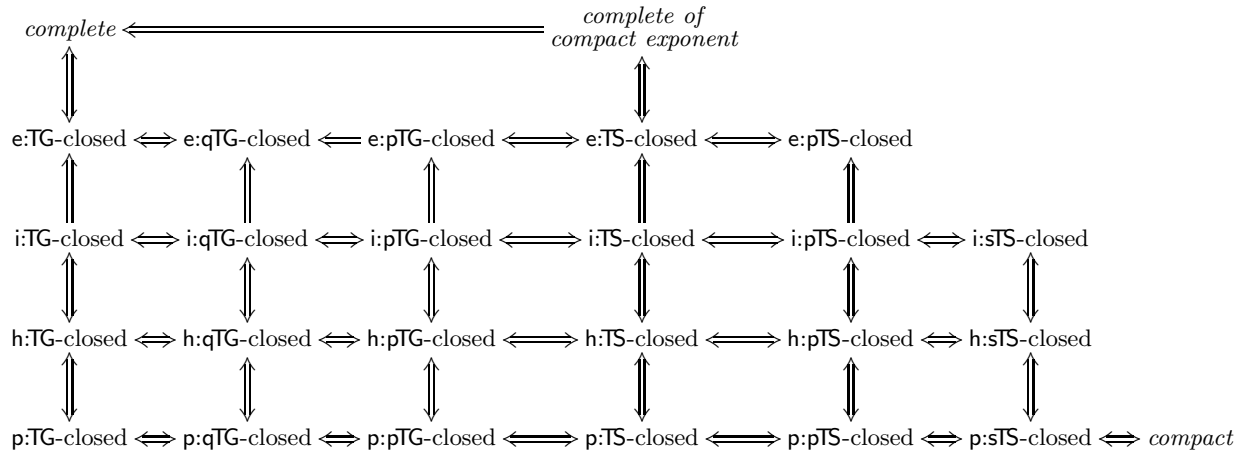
complete $\Longleftarrow$ complete of compact exponent

e:TG-closed $\Longleftrightarrow$ e:qTG-closed $\Longleftarrow$ e:pTG-closed $\Longleftrightarrow$ e:TS-closed $\Longleftrightarrow$ e:pTS-closed

i:TG-closed $\Longleftrightarrow$ i:qTG-closed $\Longleftrightarrow$ i:pTG-closed $\Longleftrightarrow$ i:TS-closed $\Longleftrightarrow$ i:pTS-closed $\Longleftrightarrow$ i:sTS-closed

h:TG-closed $\Longleftrightarrow$ h:qTG-closed $\Longleftrightarrow$ h:pTG-closed $\Longleftrightarrow$ h:TS-closed $\Longleftrightarrow$ h:pTS-closed $\Longleftrightarrow$ h:sTS-closed

p:TG-closed $\Longleftrightarrow$ p:qTG-closed $\Longleftrightarrow$ p:pTG-closed $\Longleftrightarrow$ p:TS-closed $\Longleftrightarrow$ p:pTS-closed $\Longleftrightarrow$ p:sTS-closed $\Longleftrightarrow$ compact